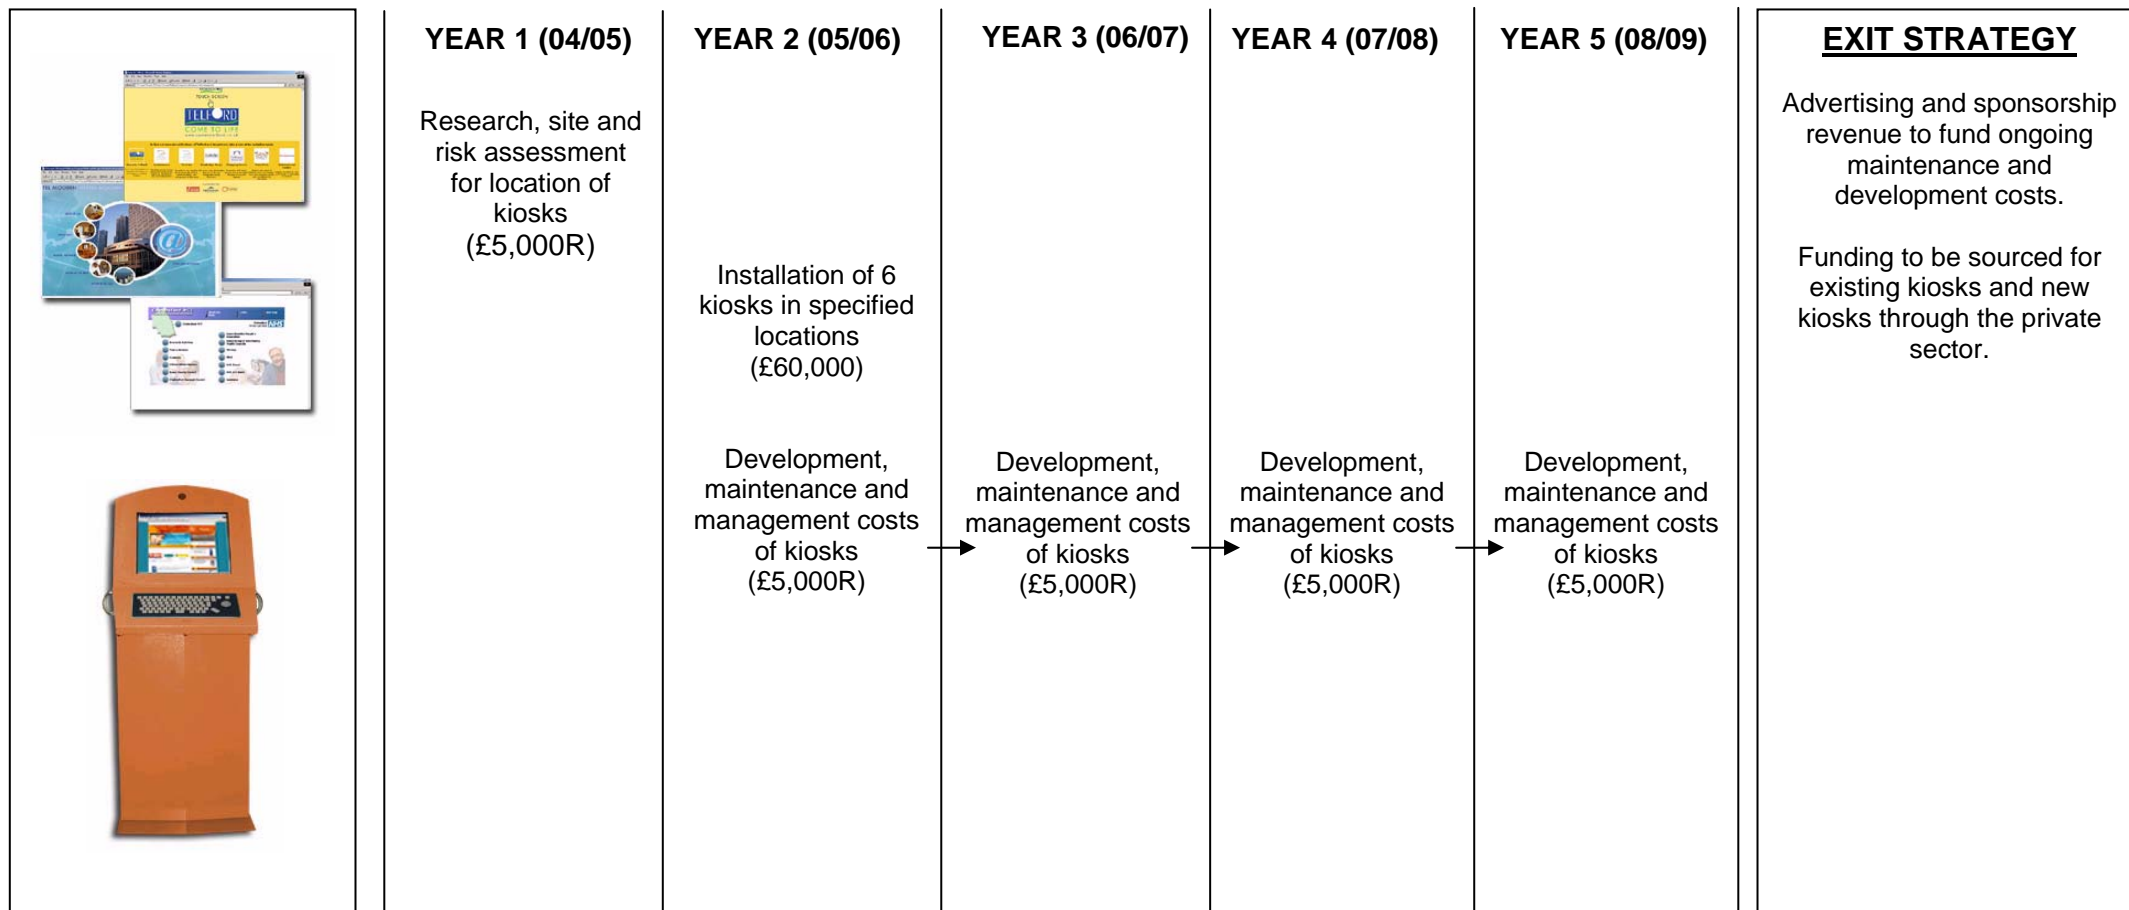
YEAR 1 (04/05)

Research, site and risk assessment for location of kiosks (£5,000R)

YEAR 2 (05/06)

Installation of 6 kiosks in specified locations (£60,000)

Development, maintenance and management costs of kiosks (£5,000R)

YEAR 3 (06/07)

Development, maintenance and management costs of kiosks (£5,000R)

YEAR 4 (07/08)

Development, maintenance and management costs of kiosks (£5,000R)

YEAR 5 (08/09)

Development, maintenance and management costs of kiosks (£5,000R)

EXIT STRATEGY

Advertising and sponsorship revenue to fund ongoing maintenance and development costs.

Funding to be sourced for existing kiosks and new kiosks through the private sector.